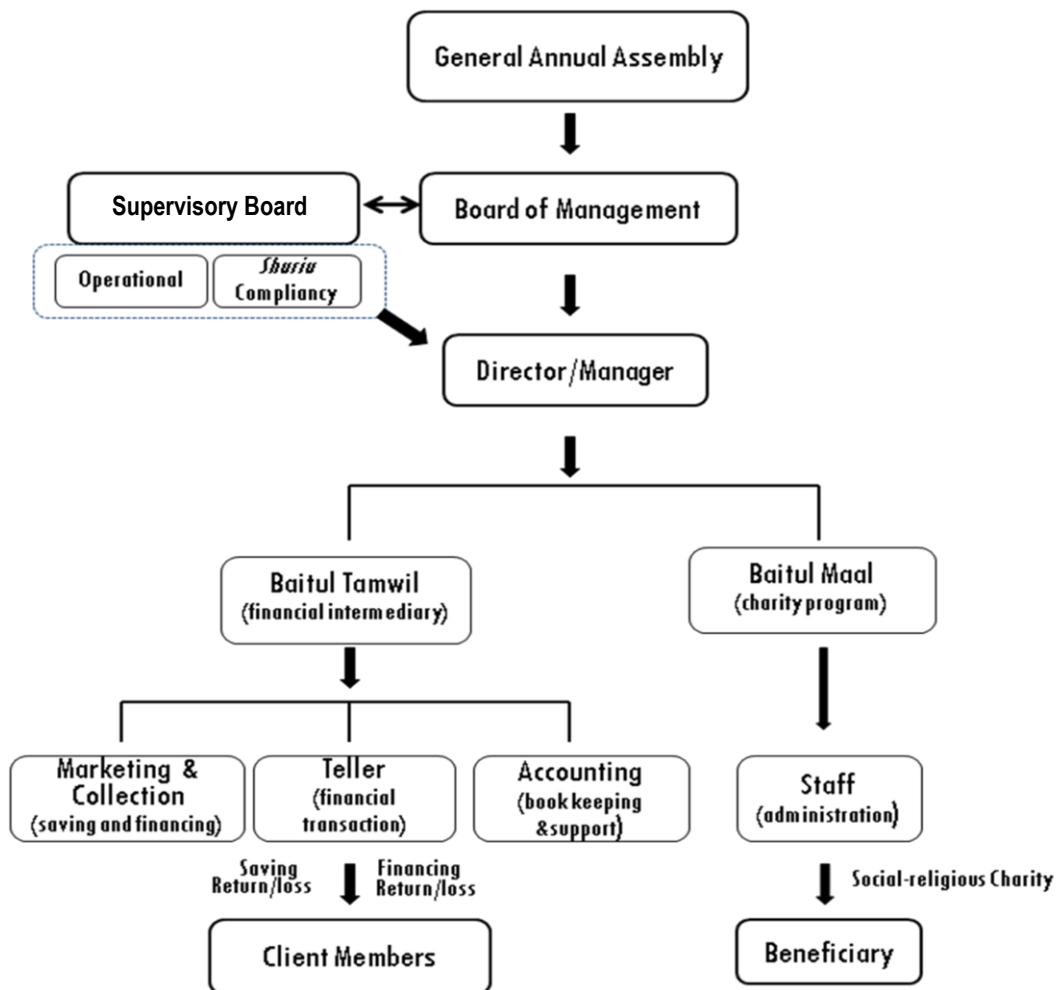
General Annual Assembly

Supervisory Board

Board of Management

Operational

Sharia Compliancy

Director/Manager

Baitul Tamwil (financial intermediary)

Baitul Maal (charity program)

Marketing & Collection (saving and financing)

Teller (financial transaction)

Accounting (book keeping &support)

Staff (administration)

Saving Return/loss

Financing Return/loss

Social-religious Charity

Client Members

Beneficiary